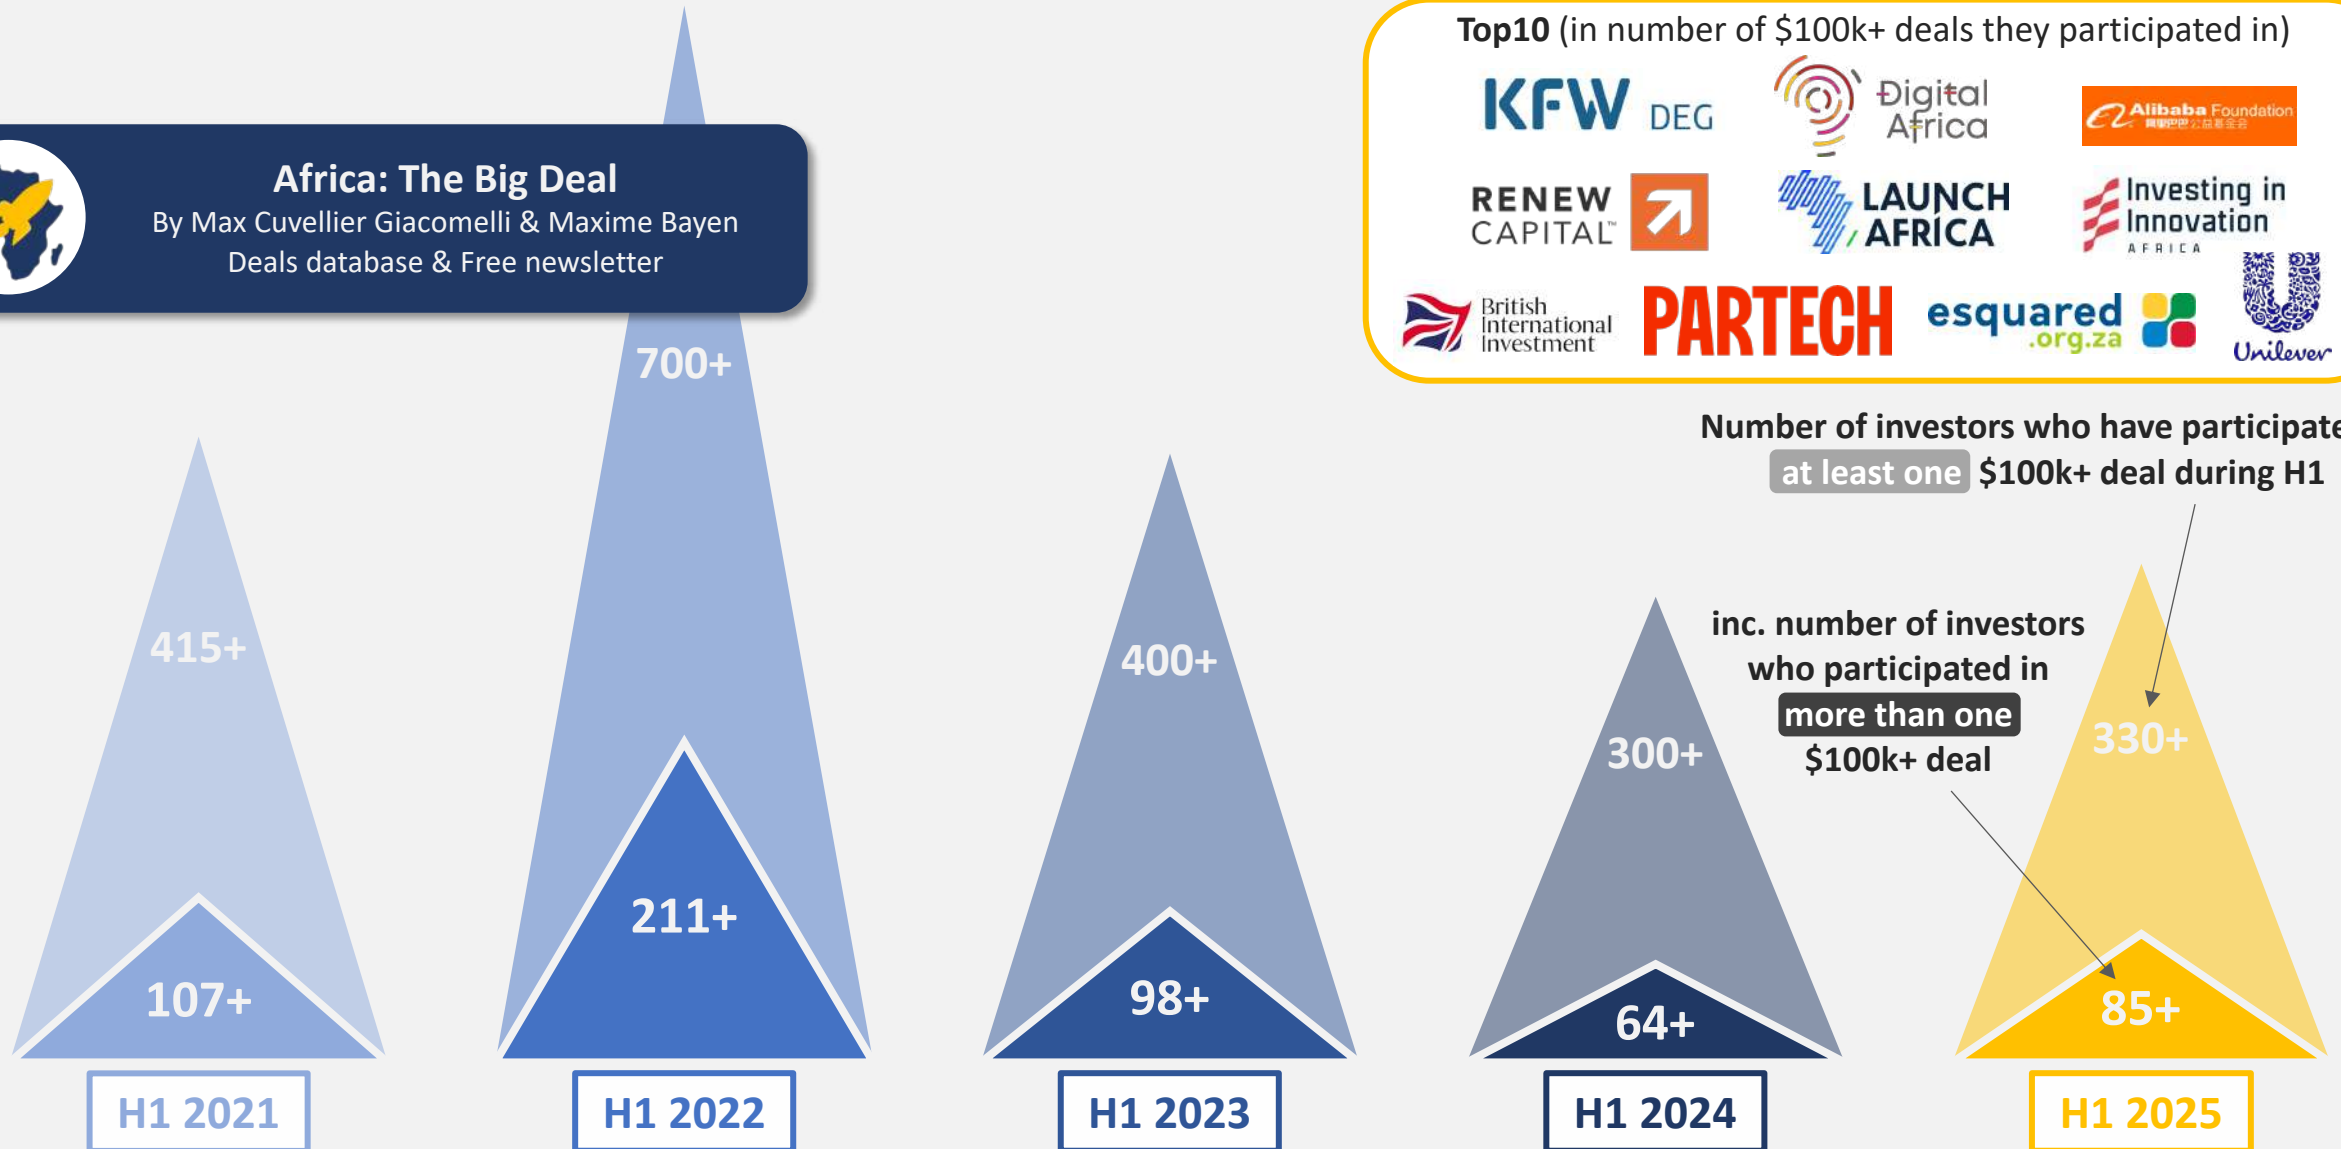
Africa: The Big Deal
By Max Cuvellier Giacomelli & Maxime Bayen
Deals database & Free newsletter

Top10 (in number of $100k+ deals they participated in)

KFW DEG
Digital Africa
Alibaba Foundation 阿里巴巴公益基金会
RENEW CAPITAL
LAUNCH AFRICA
Investing in Innovation AFRICA
British International Investment
PARTECH
esquared .org.za
Unilever

Number of investors who have participate
at least one $100k+ deal during H1

inc. number of investors who participated in more than one $100k+ deal

415+
107+
H1 2021

700+
211+
H1 2022

400+
98+
H1 2023

300+
64+
H1 2024

330+
85+
H1 2025